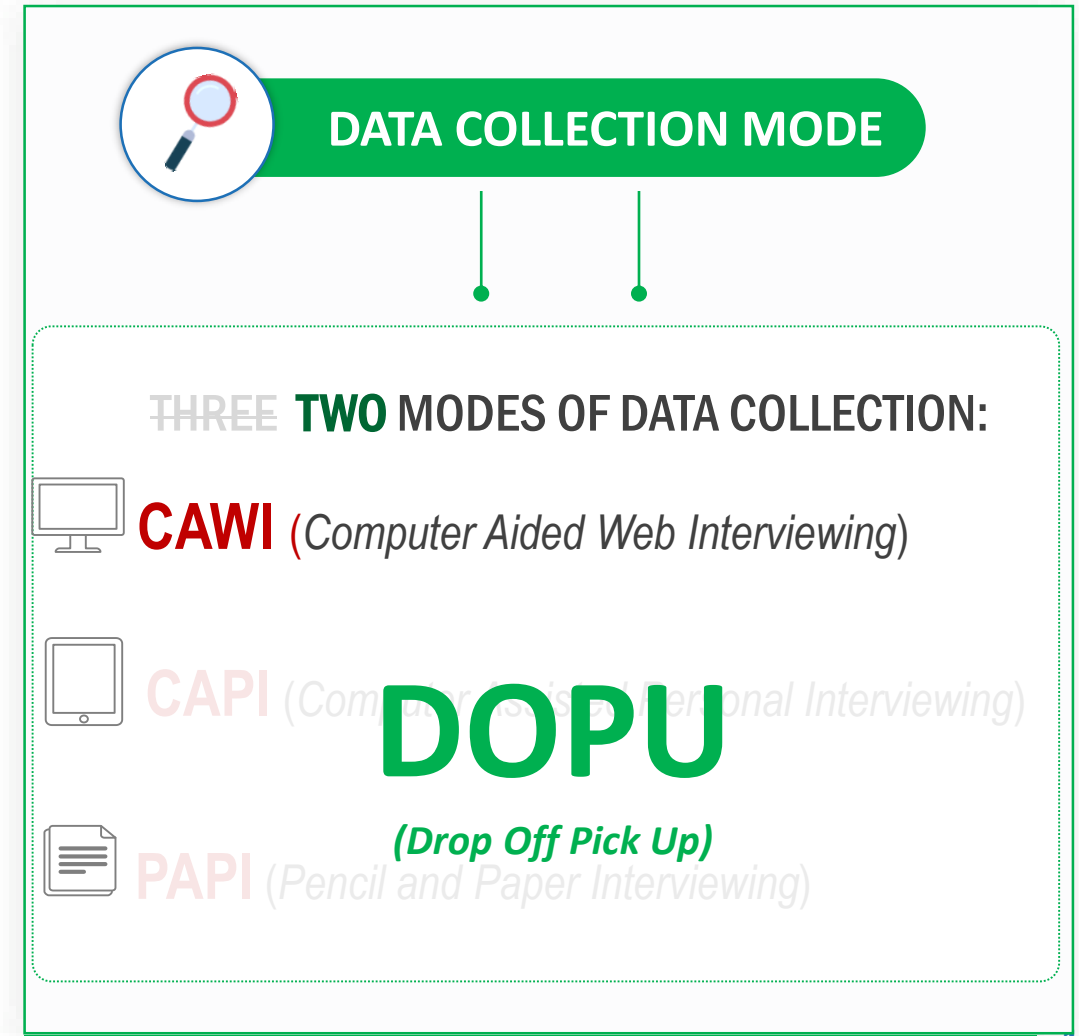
DATA COLLECTION MODE

THREE TWO MODES OF DATA COLLECTION:

CAWI (Computer Aided Web Interviewing)

CAPI (Computer Assisted Personal Interviewing)

DOPU

(Drop Off Pick Up)

PAPI (Pencil and Paper Interviewing)